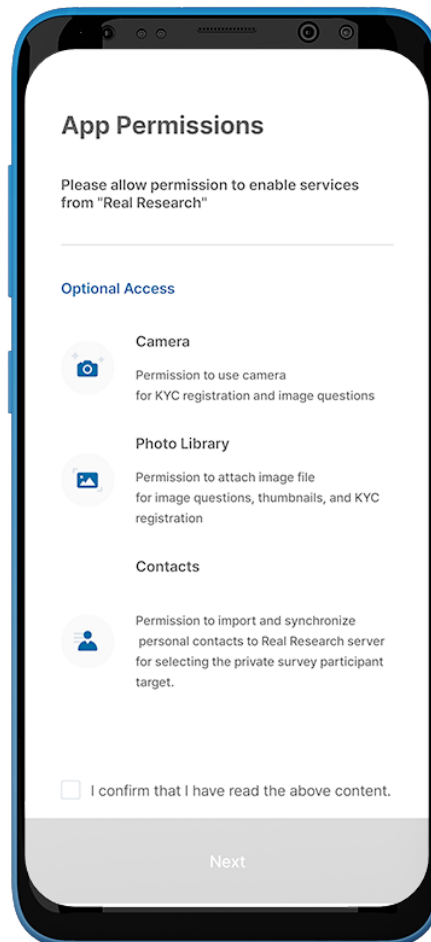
App Permissions

Please allow permission to enable services from "Real Research"

Optional Access

Camera

Permission to use camera for KYC registration and image questions

Photo Library

Permission to attach image file for image questions, thumbnails, and KYC registration

Contacts

Permission to import and synchronize personal contacts to Real Research server for selecting the private survey participant target.

I confirm that I have read the above content.

Next